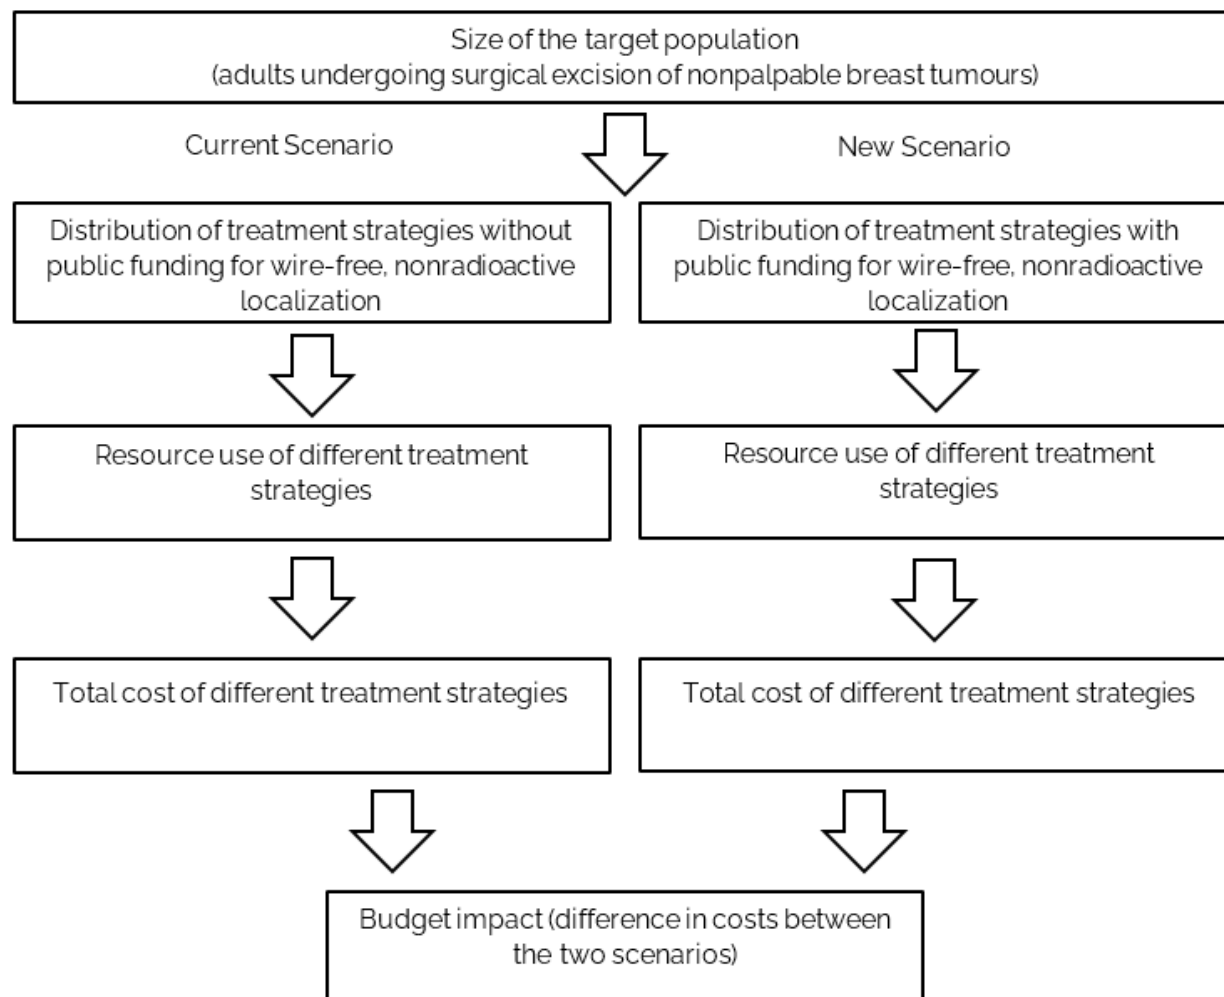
Size of the target population
(adults undergoing surgical excision of nonpalpable breast tumours)

Current Scenario

New Scenario

Distribution of treatment strategies without public funding for wire-free, nonradioactive localization

Distribution of treatment strategies with public funding for wire-free, nonradioactive localization

Resource use of different treatment strategies

Resource use of different treatment strategies

Total cost of different treatment strategies

Total cost of different treatment strategies

Budget impact (difference in costs between the two scenarios)